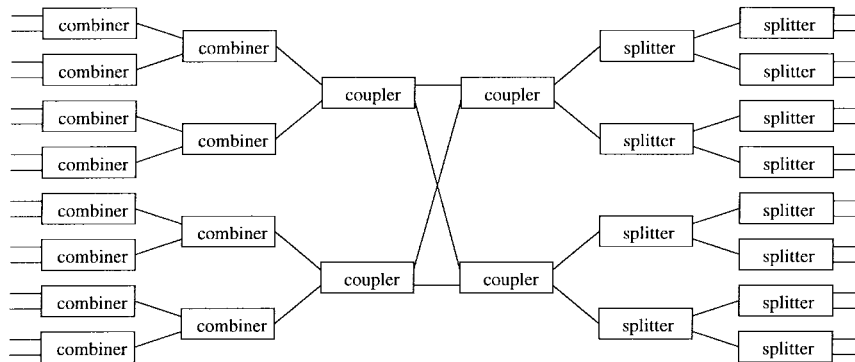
combiner
combiner
combiner
combiner
combiner
combiner
combiner
combiner
combiner
combiner
combiner
combiner
coupler
coupler
coupler
coupler
splitter
splitter
splitter
splitter
splitter
splitter
splitter
splitter
splitter
splitter
splitter
splitter